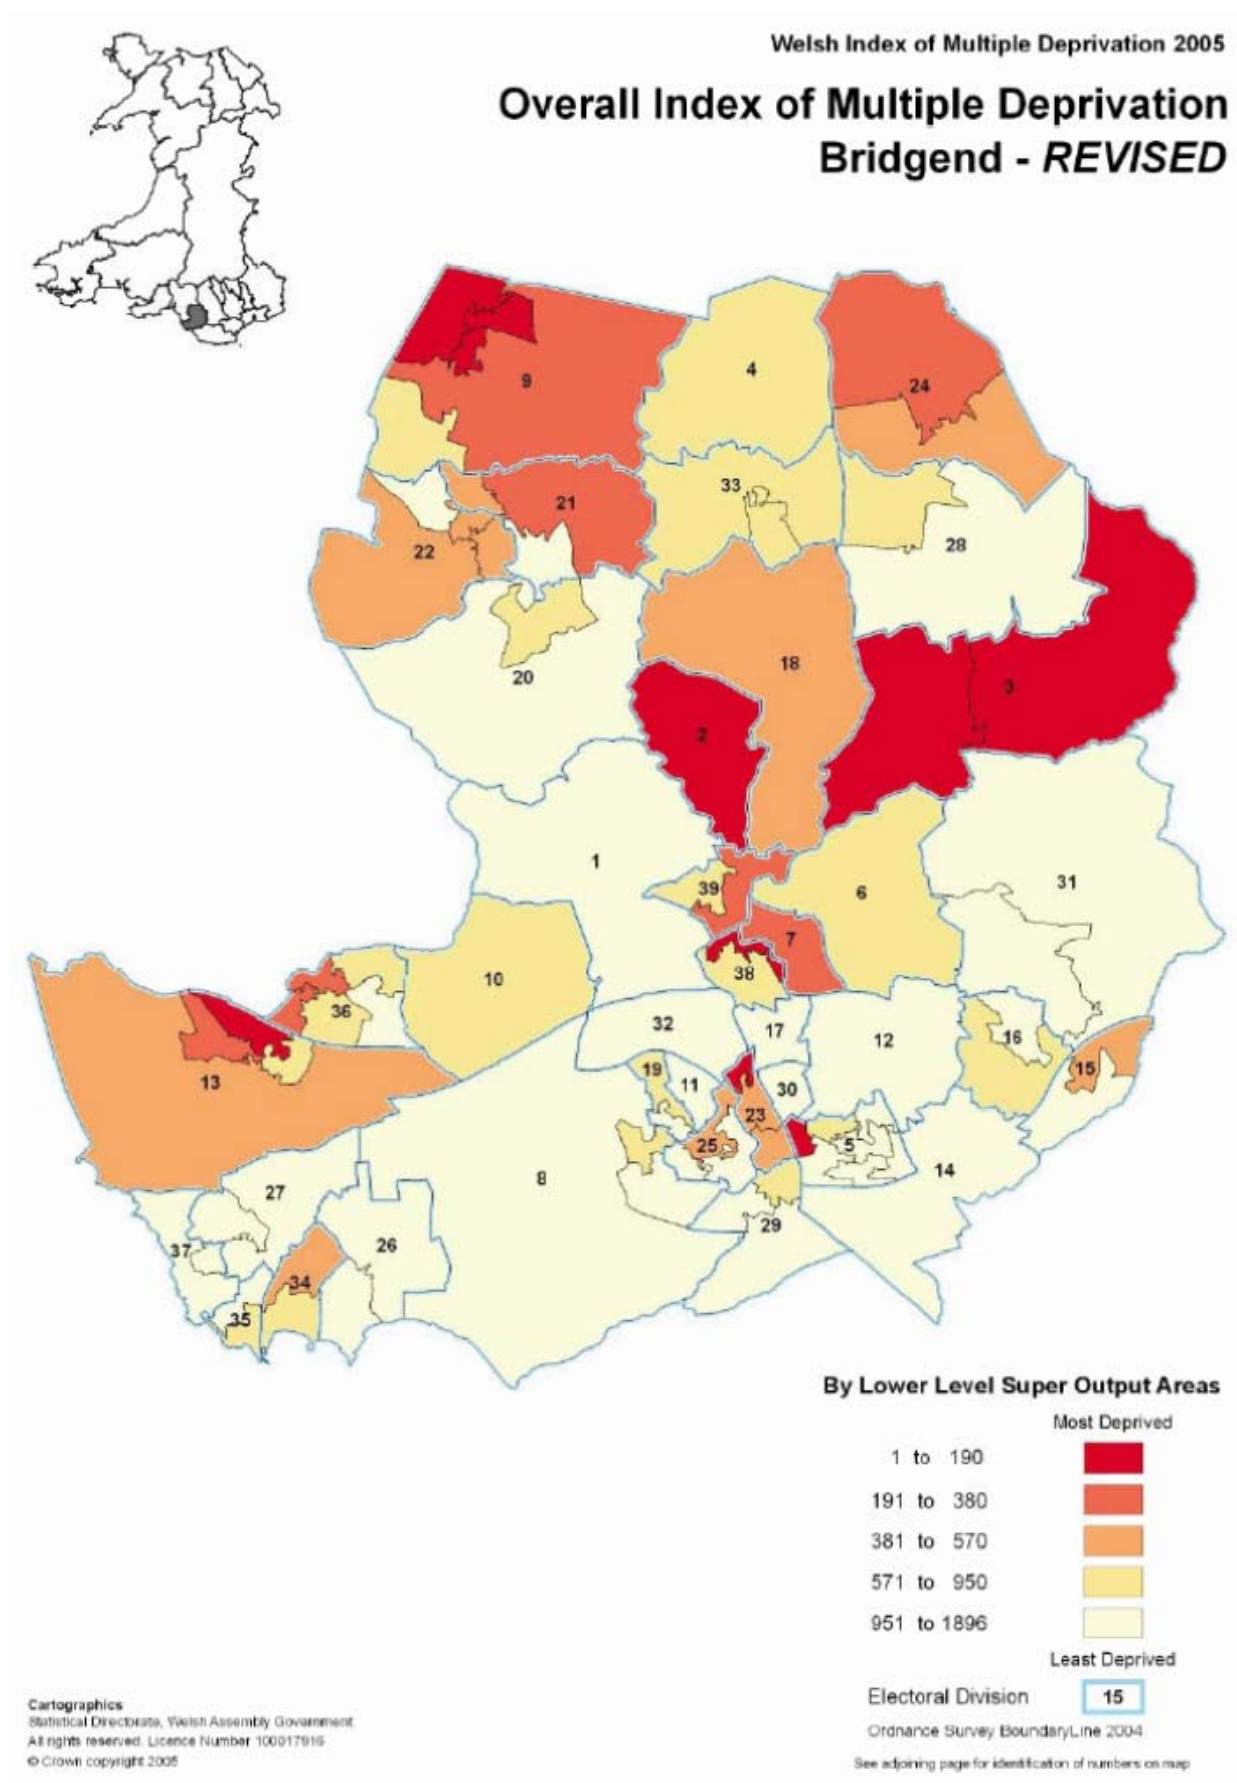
Welsh Index of Multiple Deprivation 2005

Overall Index of Multiple Deprivation
Bridgend - *REVISED*

9
4
24
33
21
22
28
20
18
2
3
1
39
6
31
7
38
10
36
32
17
12
16
13
19
11
30
15
23
25
5
14
8
27
29
37
26
34
35

By Lower Level Super Output Areas

Most Deprived

1 to 190
191 to 380
381 to 570
571 to 950
951 to 1896

Least Deprived

Electoral Division 15

Ordnance Survey BoundaryLine 2004

See adjoining page for identification of numbers on map

Cartographics
Statistical Directorate, Welsh Assembly Government
All rights reserved. Licence Number 100017916
© Crown copyright 2005